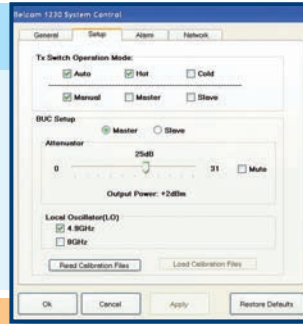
Belcam 1230 System Control

General
Setup
Alarm
Network

Tx Switch Operation Mode:
Auto
Hot
Cold
Manual
Master
Slave

BUC Setup
Master
Slave

Attenuator
25dB
0
31
Mute
Output Power: +2dBm

Local Oscillator(LO)
4.9GHz
9GHz

Read Calibration Files
Load Calibration Files

Ok
Cancel
Apply
Restore Defaults